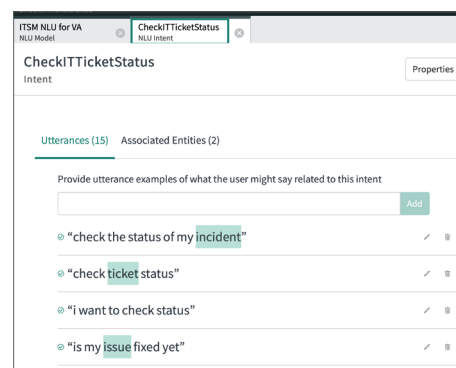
ITSM NLU for VA
NLU Model

CheckITTicketStatus
NLU Intent

CheckITTicketStatus
Intent

Properties

Utterances (15) Associated Entities (2)

Provide utterance examples of what the user might say related to this intent

Add

"check the status of my incident"

"check ticket status"

"i want to check status"

"is my issue fixed yet"